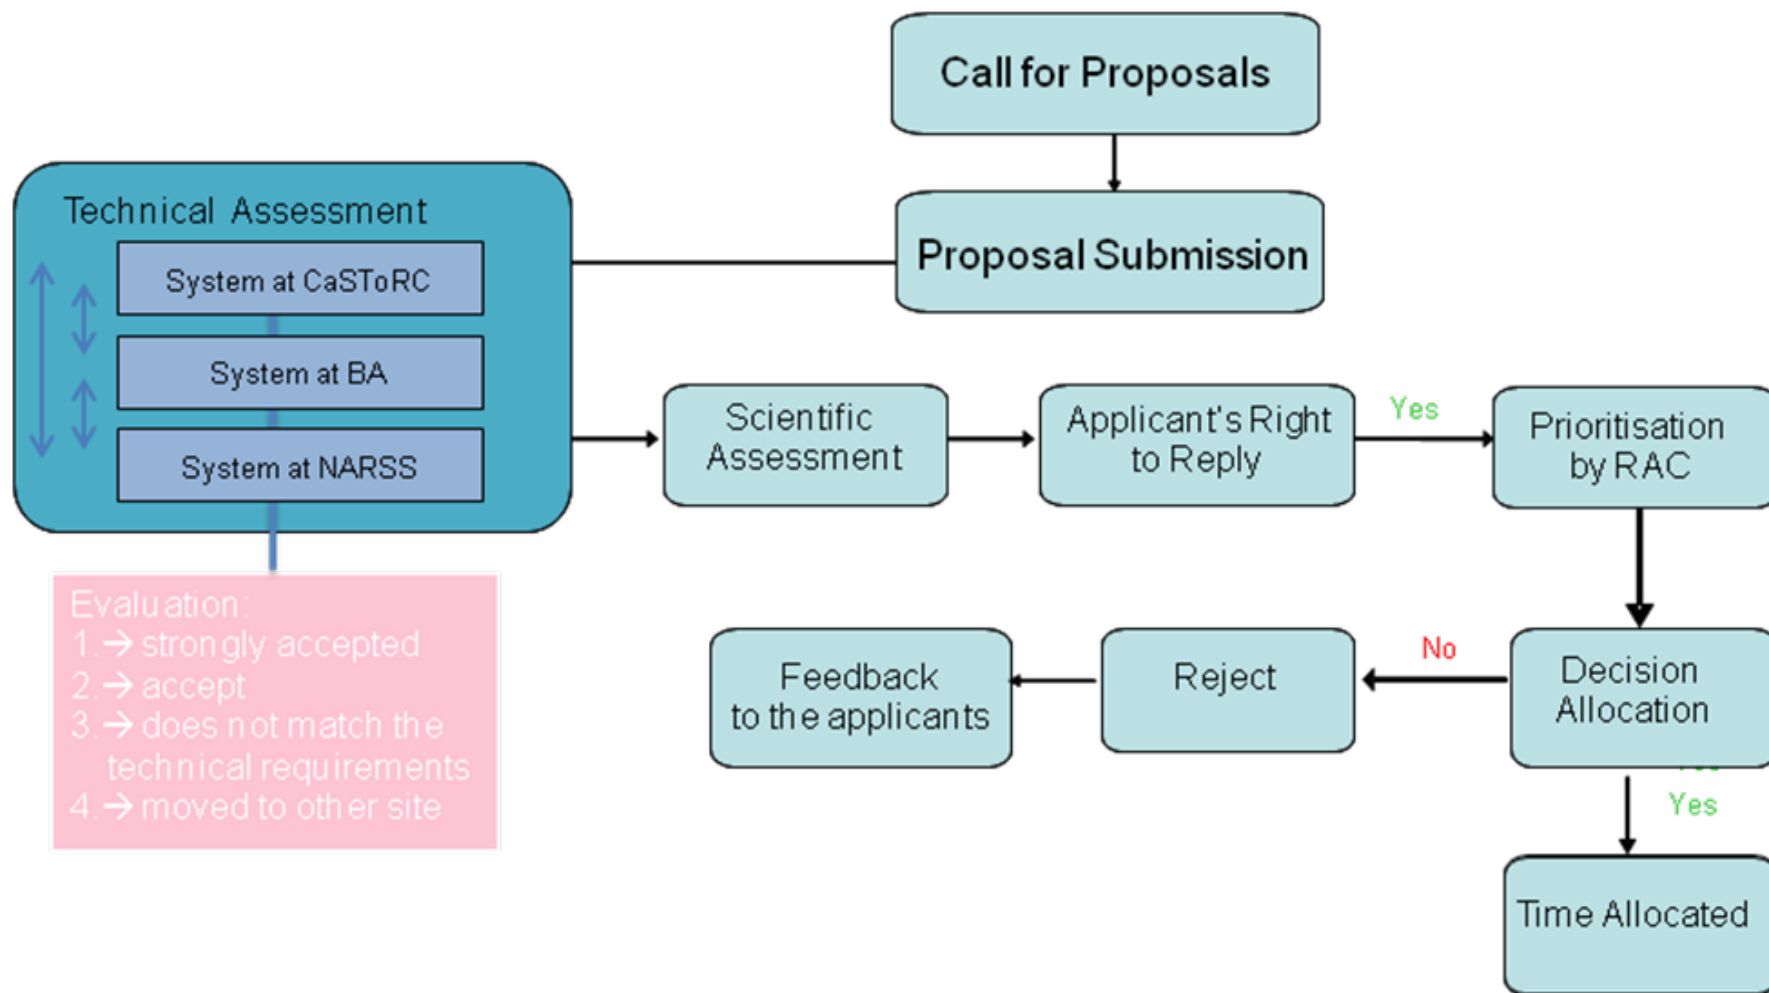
Call for Proposals

Proposal Submission

Technical Assessment

System at CaSToRC

System at BA

System at NARSS

Evaluation:
1.→ strongly accepted
2.→ accept
3.→ does not match the technical requirements
4.→ moved to other site

Scientific Assessment

Applicant's Right to Reply

Yes

Prioritisation by RAC

Decision Allocation

No

Reject

Feedback to the applicants

Yes

Time Allocated